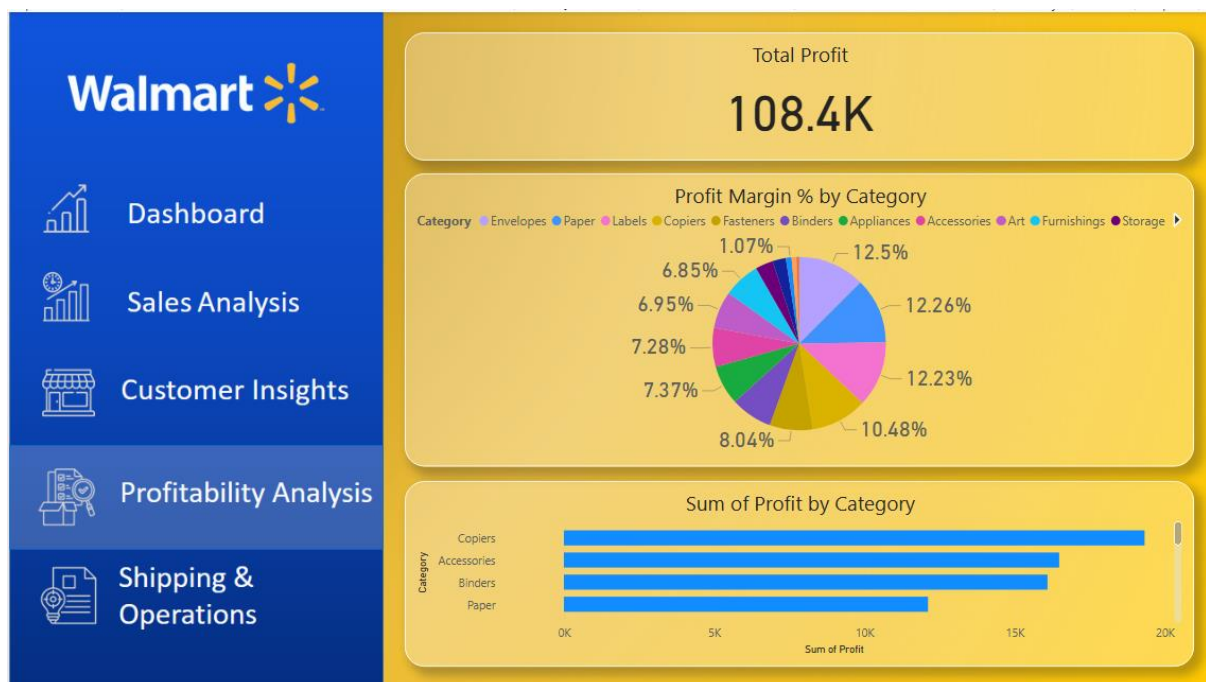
Walmart

Dashboard

Sales Analysis

Customer Insights

Profitability Analysis

Shipping & Operations

Total Profit

108.4K

Profit Margin % by Category

Category Envelopes Paper Labels Copiers Fasteners Binders Appliances Accessories Art Furnishings Storage

1.07%
12.5%
6.85%
12.26%
6.95%
7.28%
12.23%
7.37%
10.48%
8.04%

Sum of Profit by Category

Category
Copiers
Accessories
Binders
Paper

0K 5K 10K 15K 20K
Sum of Profit